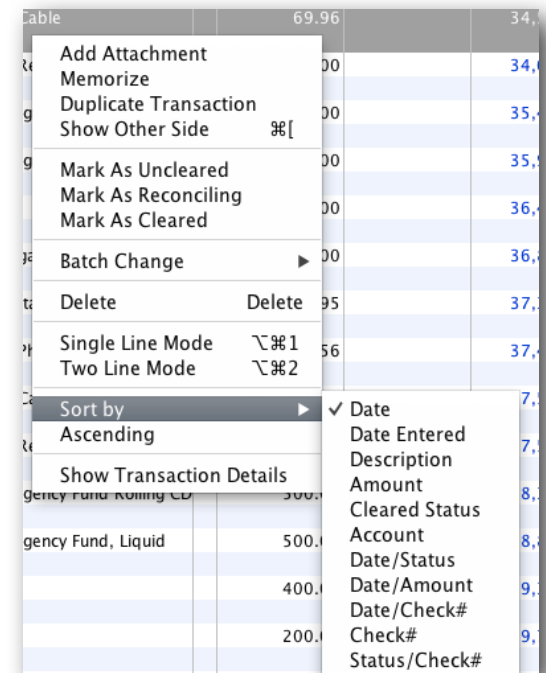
Cable 69.96 34,

Add Attachment
Memorize
Duplicate Transaction
Show Other Side ⌘[

Mark As Uncleared
Mark As Reconciling
Mark As Cleared

Batch Change ▶

Delete Delete

Single Line Mode ⌥⌘1
Two Line Mode ⌥⌘2

Sort by ▶
Ascending

Show Transaction Details

✓ Date
Date Entered
Description
Amount
Cleared Status
Account
Date/Status
Date/Amount
Date/Check#
Check#
Status/Check#

00 34,
00 35,
00 35,
00 36,
00 36,
95 37,
56 37,
7,
7,
gency Fund Rolling CD 500. 8,
gency Fund, Liquid 500. 8,
400. 9,
200. 9,